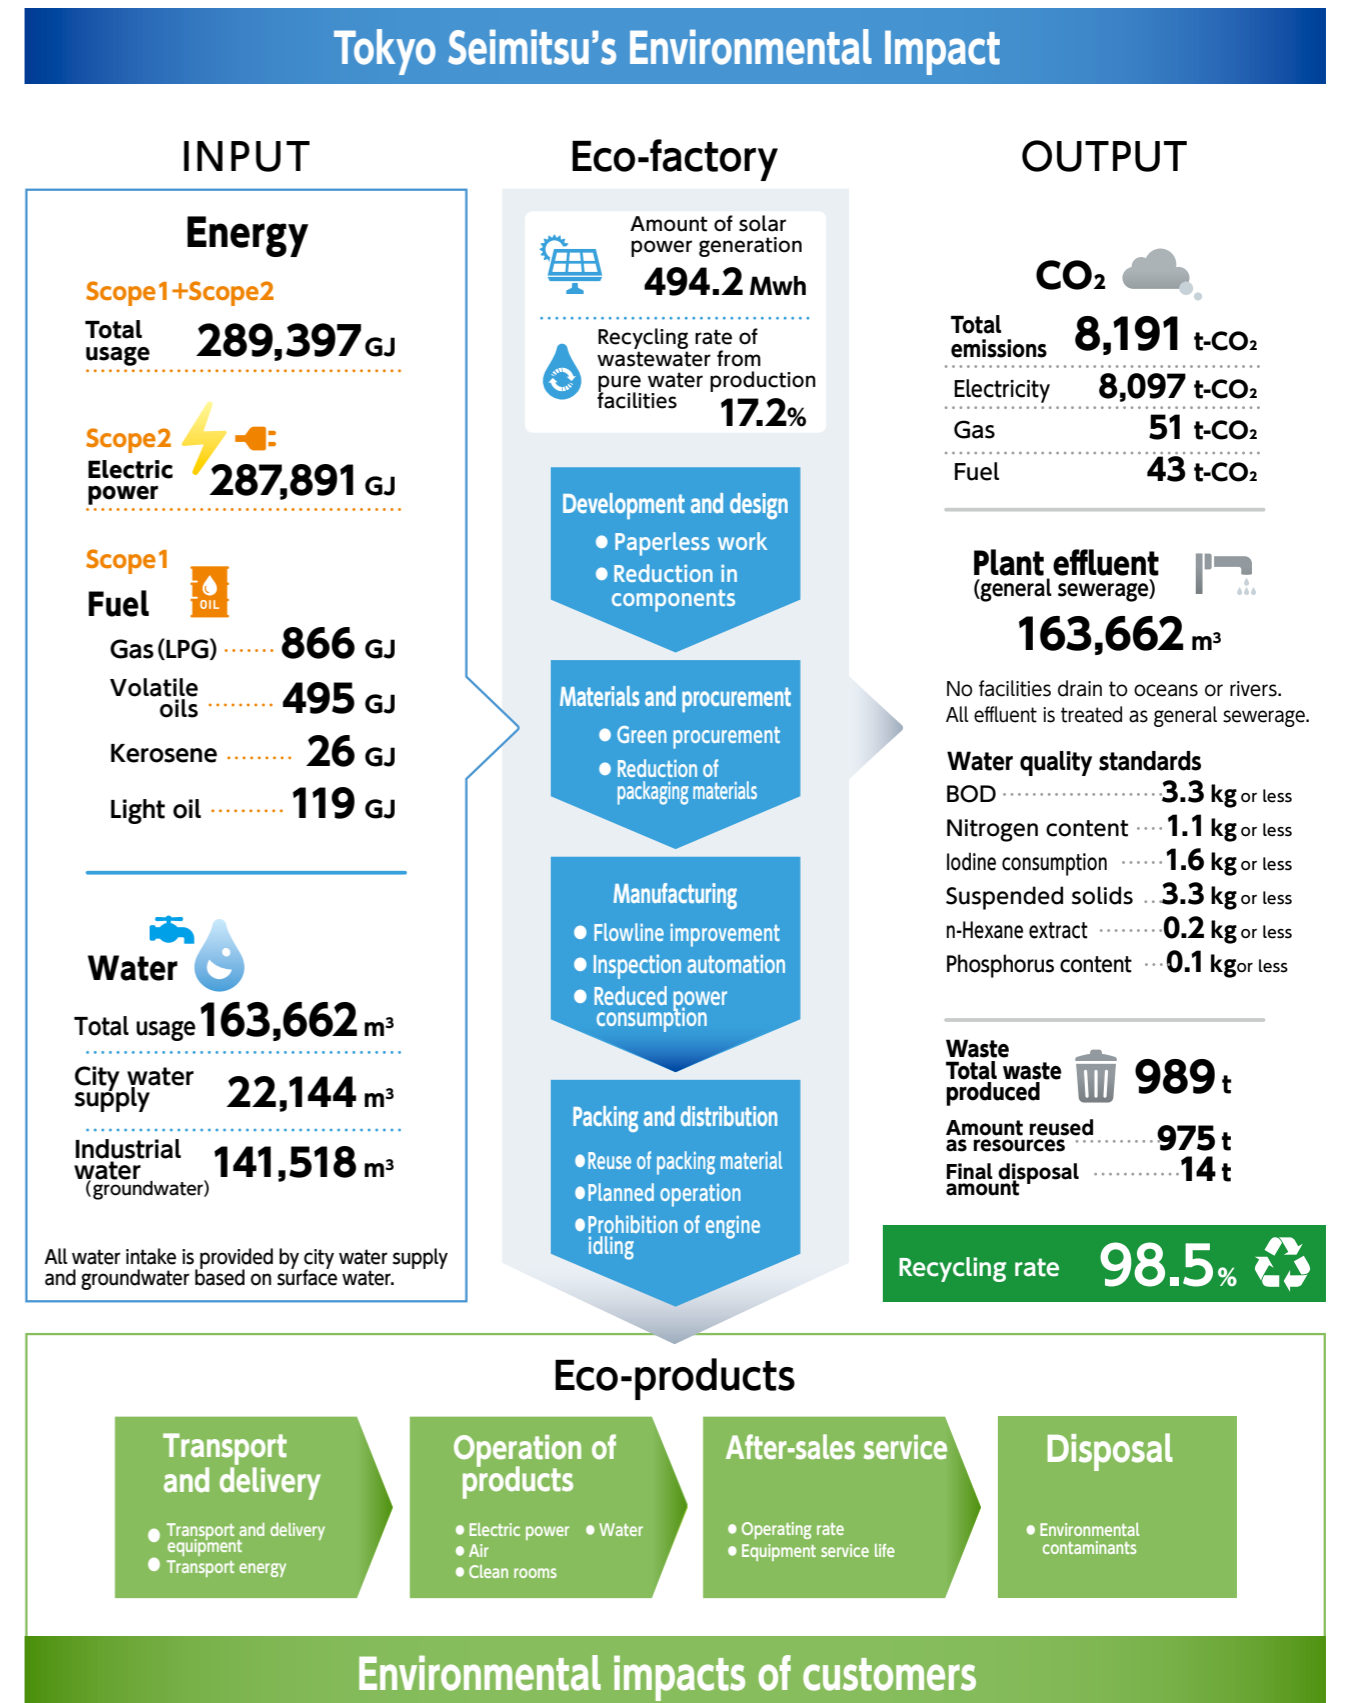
Tokyo Seimitsu's Environmental Impact

INPUT

Energy

Scope1+Scope2
Total usage 289,397 GJ

Scope2
Electric power 287,891 GJ

Scope1
Fuel
OIL
Gas (LPG) ······ 866 GJ
Volatile oils ········ 495 GJ
Kerosene ········ 26 GJ
Light oil ········ 119 GJ

Water
Total usage 163,662 m³
City water supply 22,144 m³
Industrial water (groundwater) 141,518 m³

All water intake is provided by city water supply and groundwater based on surface water.

Eco-factory

Amount of solar power generation
494.2 Mwh

Recycling rate of wastewater from pure water production facilities
17.2%

Development and design
● Paperless work
● Reduction in components

Materials and procurement
● Green procurement
● Reduction of packaging materials

Manufacturing
● Flowline improvement
● Inspection automation
● Reduced power consumption

Packing and distribution
● Reuse of packing material
● Planned operation
● Prohibition of engine idling

OUTPUT

$CO_2$
Total emissions 8,191 t-$CO_2$
Electricity 8,097 t-$CO_2$
Gas 51 t-$CO_2$
Fuel 43 t-$CO_2$

Plant effluent (general sewerage)
163,662 m³

No facilities drain to oceans or rivers.
All effluent is treated as general sewerage.

Water quality standards
BOD ···················· 3.3 kg or less
Nitrogen content ····· 1.1 kg or less
Iodine consumption ······ 1.6 kg or less
Suspended solids ·· 3.3 kg or less
n-Hexane extract ········ 0.2 kg or less
Phosphorus content ··· 0.1 kg or less

Waste
Total waste produced 989 t
Amount reused as resources ············ 975 t
Final disposal amount ············ 14 t

Recycling rate 98.5%

Eco-products

Transport and delivery
● Transport and delivery equipment
● Transport energy

Operation of products
● Electric power ● Water
● Air
● Clean rooms

After-sales service
● Operating rate
● Equipment service life

Disposal
● Environmental contaminants

Environmental impacts of customers